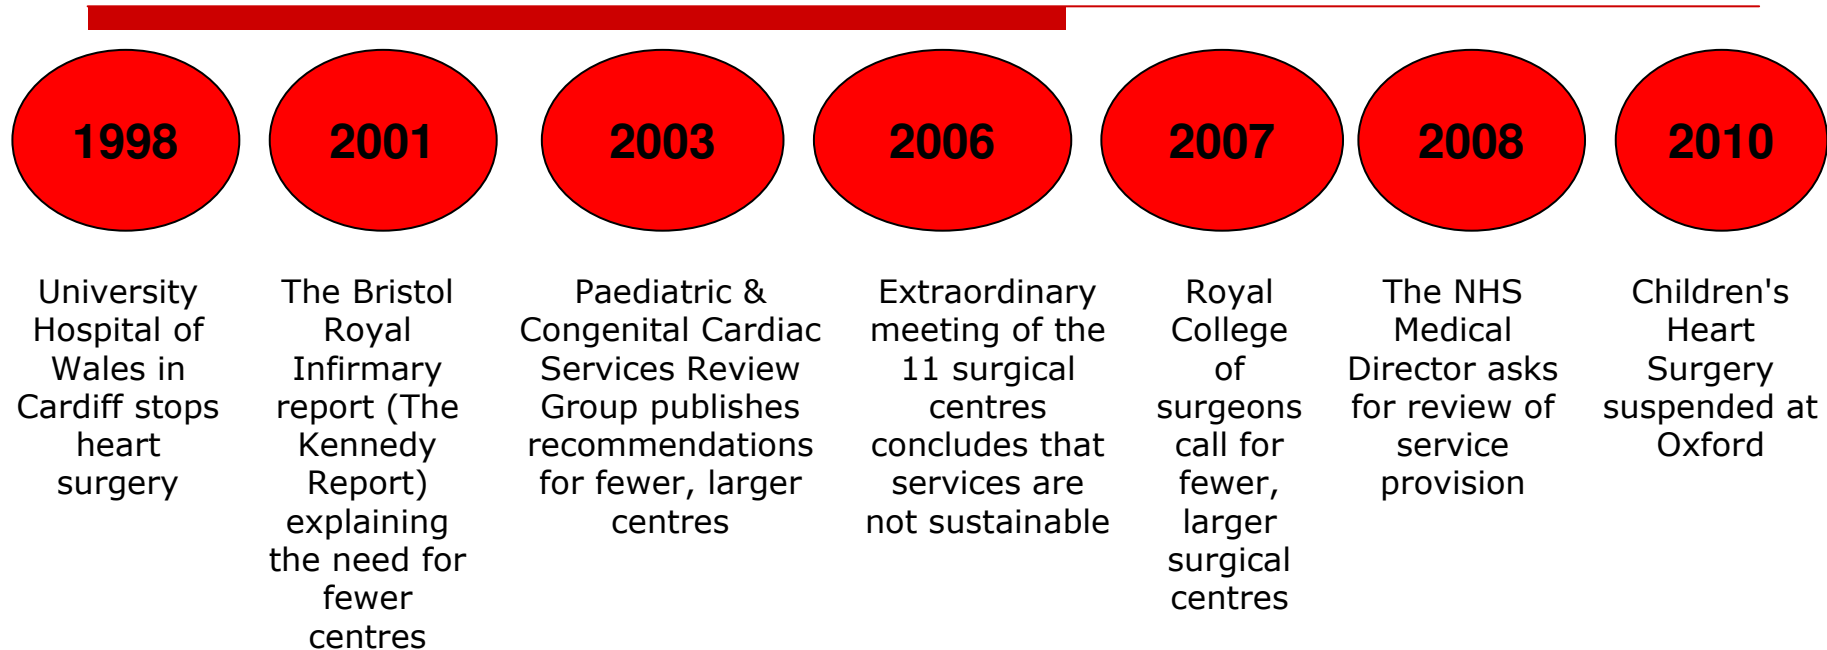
1998

University Hospital of Wales in Cardiff stops heart surgery

2001

The Bristol Royal Infirmary report (The Kennedy Report) explaining the need for fewer centres

2003

Paediatric & Congenital Cardiac Services Review Group publishes recommendations for fewer, larger centres

2006

Extraordinary meeting of the 11 surgical centres concludes that services are not sustainable

2007

Royal College of surgeons call for fewer, larger surgical centres

2008

The NHS Medical Director asks for review of service provision

2010

Children's Heart Surgery suspended at Oxford